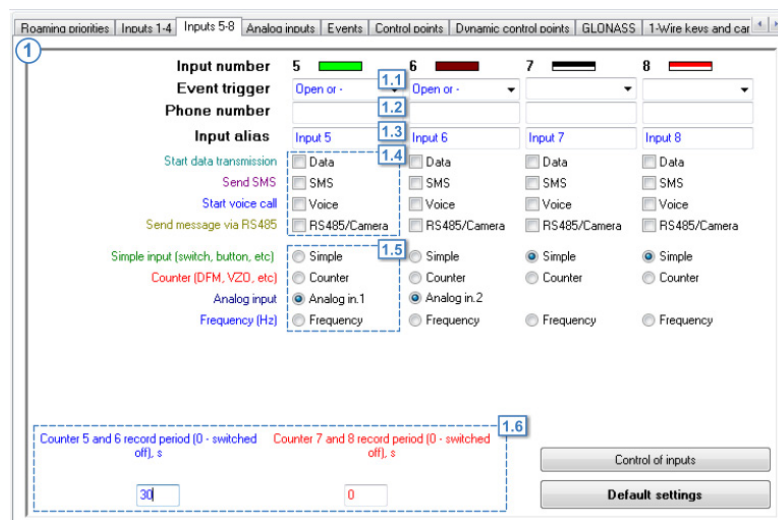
Roaming priorities | Inputs 1-4 | Inputs 5-8 | Analog inputs | Events | Control points | Dynamic control points | GLONASS | 1-Wire keys and car

1

| | 5 | 6 | 7 | 8 |
|---|---|---|---|---|
| Input number | 5 | 6 | 7 | 8 |
| Event trigger | Open or - | Open or - | | |
| Phone number | | | | |
| Input alias | Input 5 | Input 6 | Input 7 | Input 8 |
| Start data transmission | Data | Data | Data | Data |
| Send SMS | SMS | SMS | SMS | SMS |
| Start voice call | Voice | Voice | Voice | Voice |
| Send message via RS485 | RS485/Camera | RS485/Camera | RS485/Camera | RS485/Camera |
| Simple input (switch, button, etc) | Simple | Simple | Simple | Simple |
| Counter (DFM, VZO, etc) | Counter | Counter | Counter | Counter |
| Analog input | Analog in.1 | Analog in.2 | | |
| Frequency (Hz) | Frequency | Frequency | Frequency | Frequency |

1.1
1.2
1.3
1.4
1.5
1.6

Counter 5 and 6 record period (0 - switched off), s
30

Counter 7 and 8 record period (0 - switched off), s
0

Control of inputs

Default settings